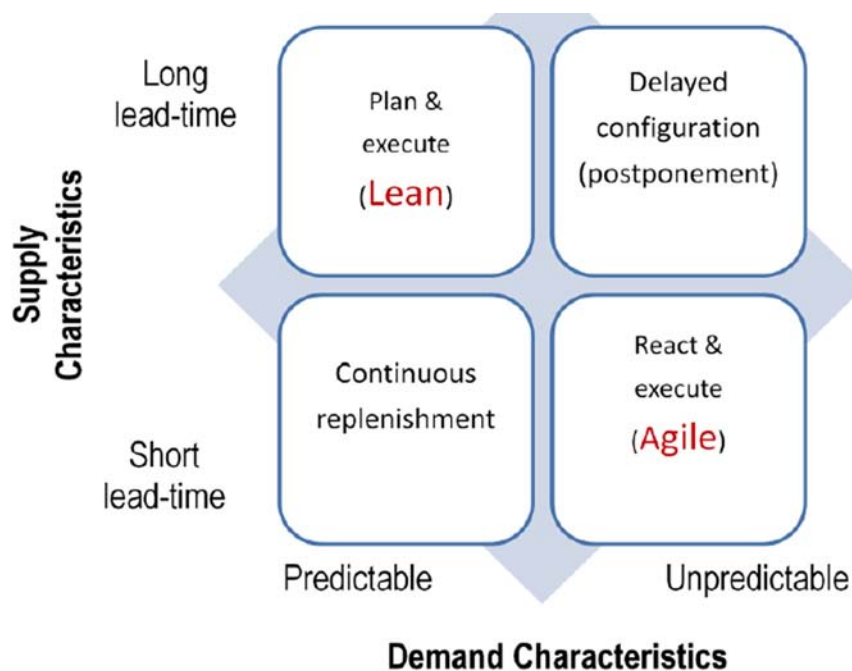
Supply Characteristics

Long lead-time

Plan & execute (Lean)

Delayed configuration (postponement)

Continuous replenishment

React & execute (Agile)

Short lead-time

Predictable

Unpredictable

Demand Characteristics